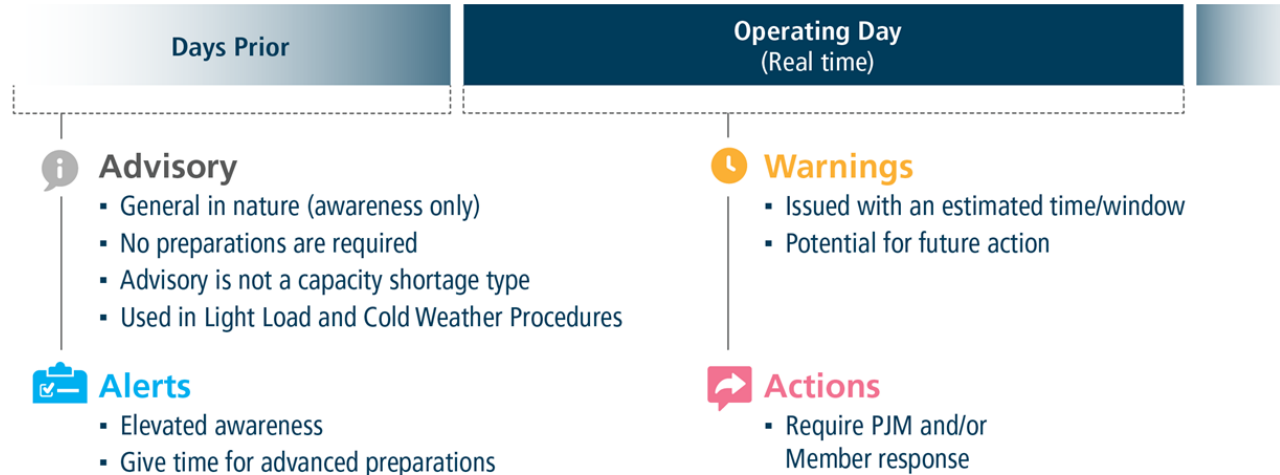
Days Prior

Operating Day
(Real time)

Advisory
- General in nature (awareness only)
- No preparations are required
- Advisory is not a capacity shortage type
- Used in Light Load and Cold Weather Procedures

Alerts
- Elevated awareness
- Give time for advanced preparations

Warnings
- Issued with an estimated time/window
- Potential for future action

Actions
- Require PJM and/or Member response